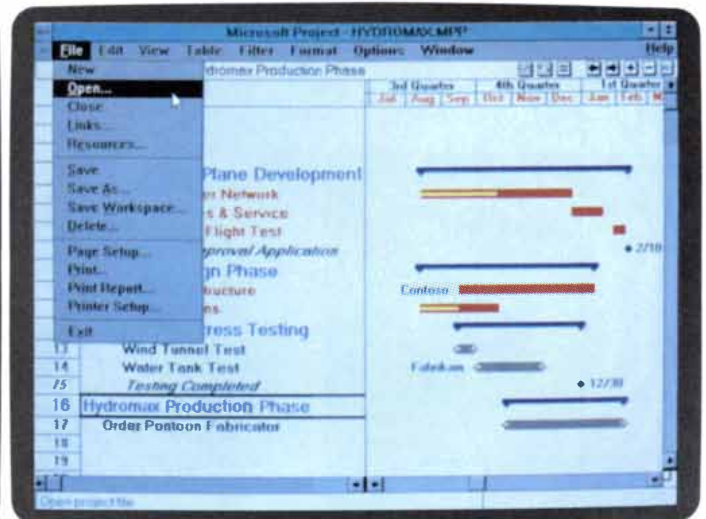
Microsoft Project - HYDROMAX.MPP

File Edit View Table Filter Format Options Window Help

New
Open...
Close
Links...
Resources...
Save
Save As...
Save Workspace...
Delete...
Page Setup...
Print...
Print Report...
Printer Setup...
Exit

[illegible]dromax Production Phase

3rd Quarter | 4th Quarter | 1st Quarter
Jul | Aug | Sep | Oct | Nov | Dec | Jan | Feb | M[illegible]

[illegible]Plane Development
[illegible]er Network
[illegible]s & Service
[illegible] Flight Test
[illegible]proval Application
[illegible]gn Phase
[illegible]ructure
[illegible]ns
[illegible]ress Testing
13 Wind Tunnel Test
14 Water Tank Test
15 Testing Completed
16 Hydromax Production Phase
17 Order Pontoon Fabricator
18
19

2/10
Contoso
Fabrikam
12/30

Open project file